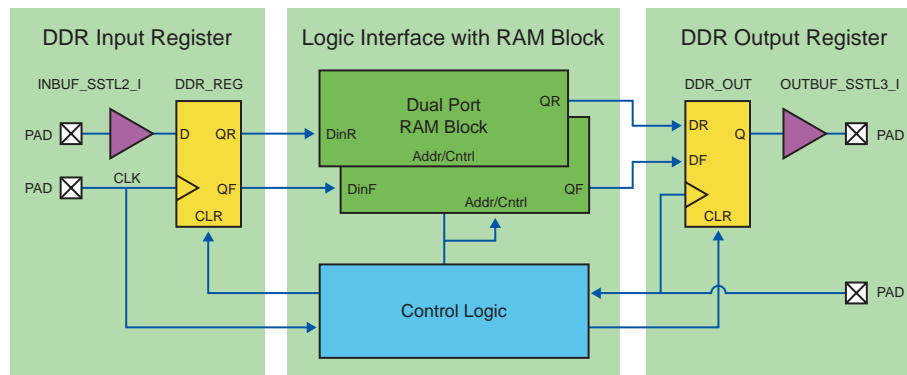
DDR Input Register

INBUF_SSTL2_I

DDR_REG

PAD

D

QR

PAD

CLK

QF

CLR

Logic Interface with RAM Block

Dual Port RAM Block

QR

DinR

Addr/Cntrl

DinF

Addr/Cntrl

QF

Control Logic

DDR Output Register

DDR_OUT

OUTBUF_SSTL3_I

DR

Q

PAD

DF

CLR

PAD